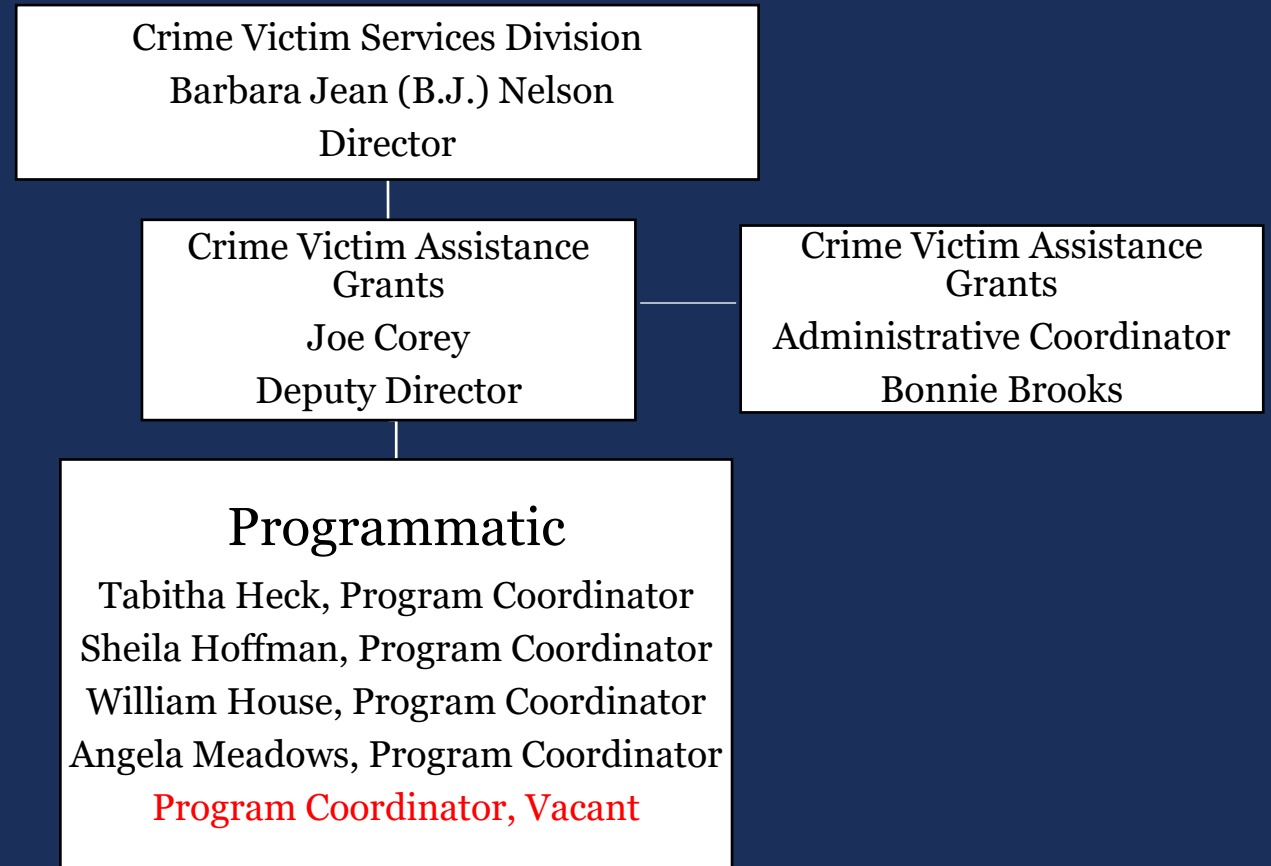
Crime Victim Services Division
Barbara Jean (B.J.) Nelson
Director

Crime Victim Assistance Grants
Joe Corey
Deputy Director

Crime Victim Assistance Grants
Administrative Coordinator
Bonnie Brooks

Programmatic
Tabitha Heck, Program Coordinator
Sheila Hoffman, Program Coordinator
William House, Program Coordinator
Angela Meadows, Program Coordinator
Program Coordinator, Vacant